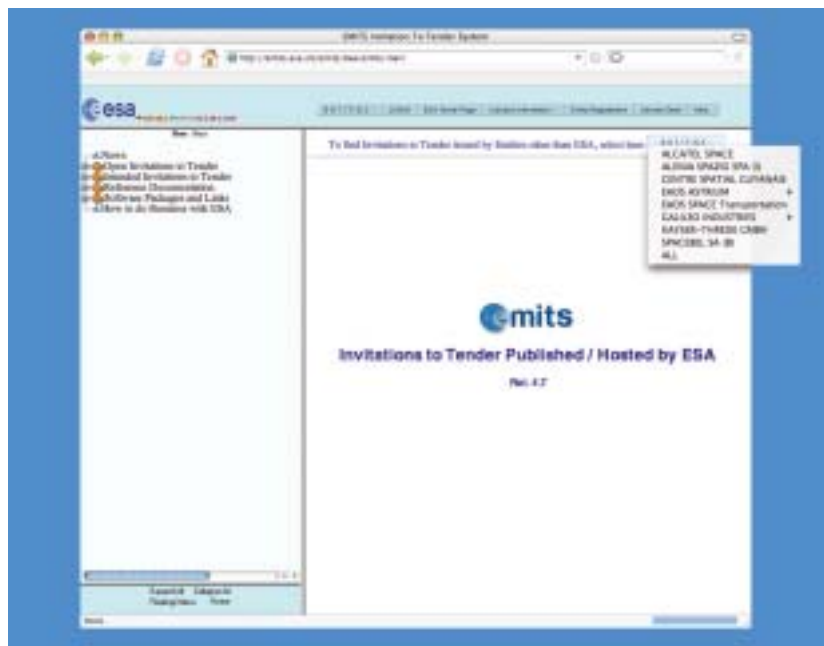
EMITS Invitation To Tender System

esa

News

Open Invitations to Tender
Intended Invitations to Tender
Reference Documentation
Software Packages and Links
How to do Business with ESA

To find Invitations to Tender issued by Entities other than ESA, select here

ALCATEL SPACE
ALENIA SPAZIO SPA
CENTRE SPATIAL GUYANAIS
EADS ASTRIUM
EADS SPACE Transportation
GALILEO INDUSTRIES
KAYSER-THREDE GMBH
SPACEBEL SA
ALL

emits

Invitations to Tender Published / Hosted by ESA

Rev. 4.7